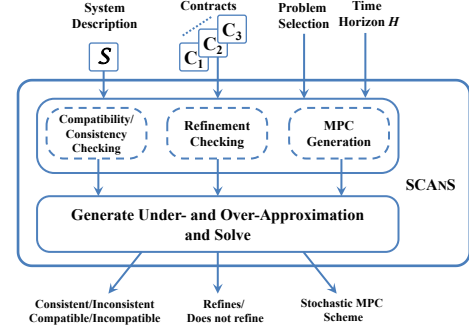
System Description

Contracts

Problem Selection

Time Horizon $H$

$S$

$C_1$ $C_2$ $C_3$

Compatibility/ Consistency Checking

Refinement Checking

MPC Generation

SCANS

Generate Under- and Over-Approximation and Solve

Consistent/Inconsistent Compatible/Incompatible

Refines/ Does not refine

Stochastic MPC Scheme